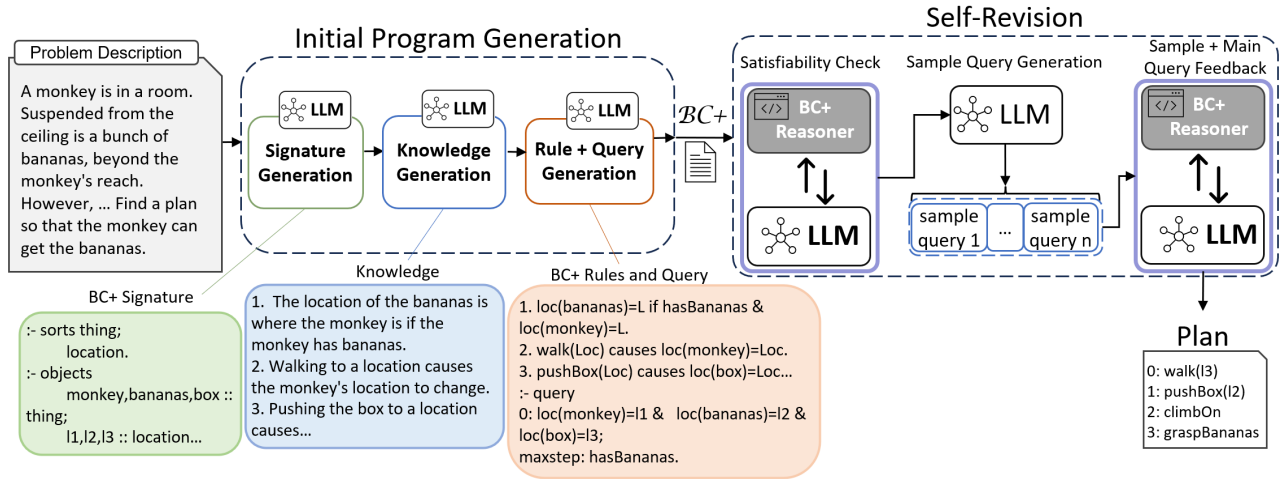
Problem Description

A monkey is in a room. Suspended from the ceiling is a bunch of bananas, beyond the monkey's reach. However, ... Find a plan so that the monkey can get the bananas.

Initial Program Generation

LLM
Signature Generation

LLM
Knowledge Generation

LLM
Rule + Query Generation

$\mathcal{BC}+$

Self-Revision

Satisfiability Check

BC+ Reasoner

LLM

Sample Query Generation

LLM

sample query 1

...

sample query n

Sample + Main Query Feedback

BC+ Reasoner

LLM

BC+ Signature

:- sorts thing;
location.
:- objects
monkey,bananas,box :: thing;
l1,l2,l3 :: location...

Knowledge

1. The location of the bananas is where the monkey is if the monkey has bananas.
2. Walking to a location causes the monkey's location to change.
3. Pushing the box to a location causes...

BC+ Rules and Query

1. loc(bananas)=L if hasBananas & loc(monkey)=L.
2. walk(Loc) causes loc(monkey)=Loc.
3. pushBox(Loc) causes loc(box)=Loc...
:- query
0: loc(monkey)=l1 & loc(bananas)=l2 & loc(box)=l3;
maxstep: hasBananas.

Plan

0: walk(l3)
1: pushBox(l2)
2: climbOn
3: graspBananas